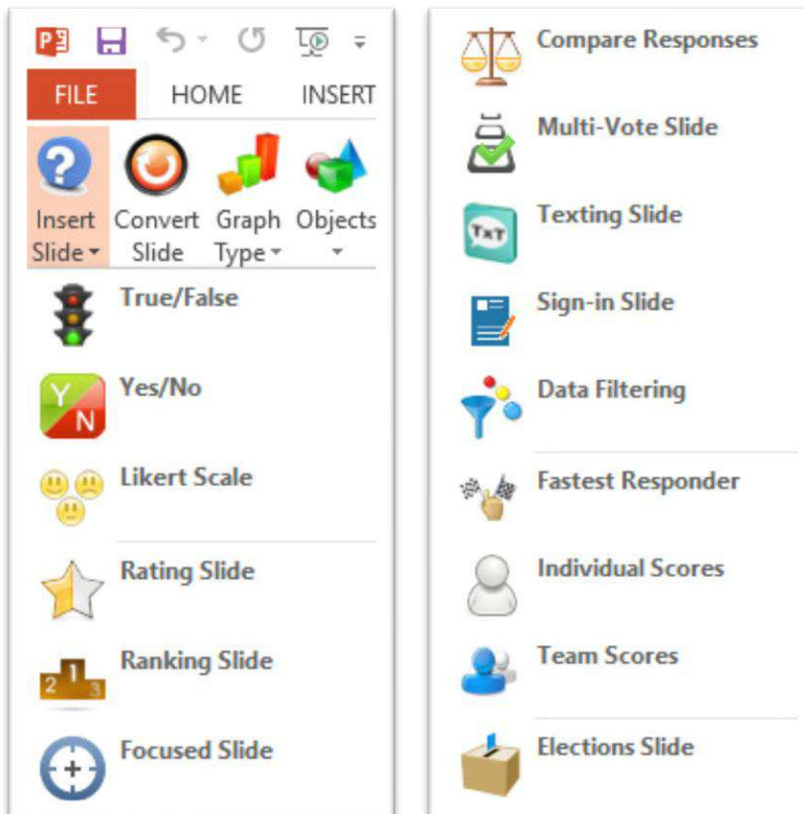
FILE HOME INSERT

Insert Slide
Convert Slide
Graph Type
Objects

True/False

Y N Yes/No

Likert Scale

Rating Slide

1 2 3 Ranking Slide

Focused Slide

Compare Responses

Multi-Vote Slide

TxT Texting Slide

Sign-in Slide

Data Filtering

Fastest Responder

Individual Scores

Team Scores

Elections Slide